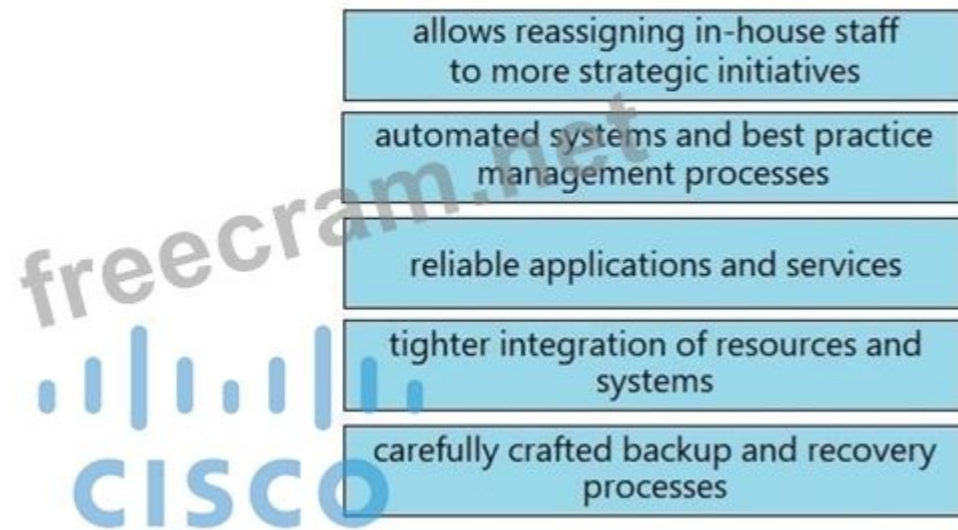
allows reassigning in-house staff to more strategic initiatives

automated systems and best practice management processes

reliable applications and services

tighter integration of resources and systems

carefully crafted backup and recovery processes

freecram.net

CISCO